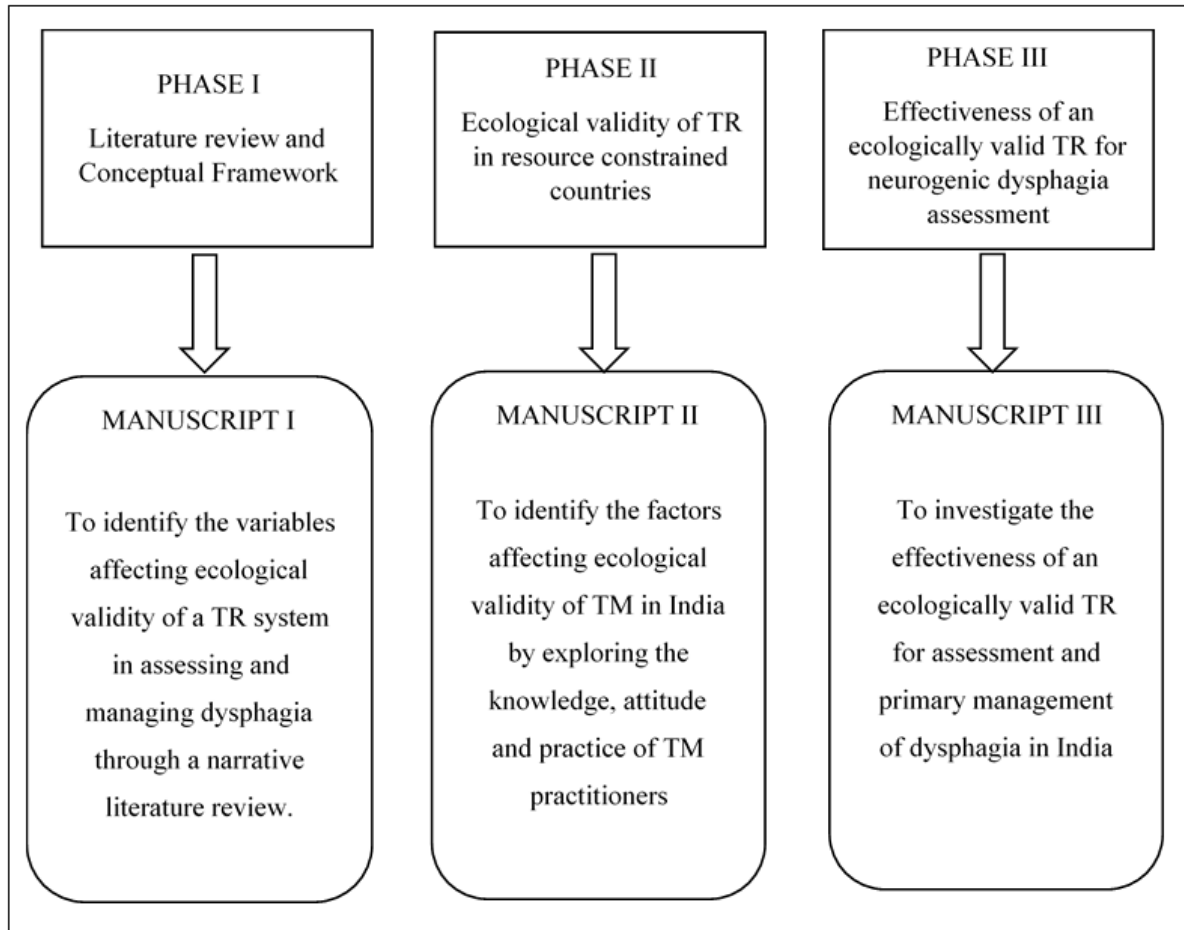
PHASE I

Literature review and Conceptual Framework

MANUSCRIPT I

To identify the variables affecting ecological validity of a TR system in assessing and managing dysphagia through a narrative literature review.

PHASE II

Ecological validity of TR in resource constrained countries

MANUSCRIPT II

To identify the factors affecting ecological validity of TM in India by exploring the knowledge, attitude and practice of TM practitioners

PHASE III

Effectiveness of an ecologically valid TR for neurogenic dysphagia assessment

MANUSCRIPT III

To investigate the effectiveness of an ecologically valid TR for assessment and primary management of dysphagia in India